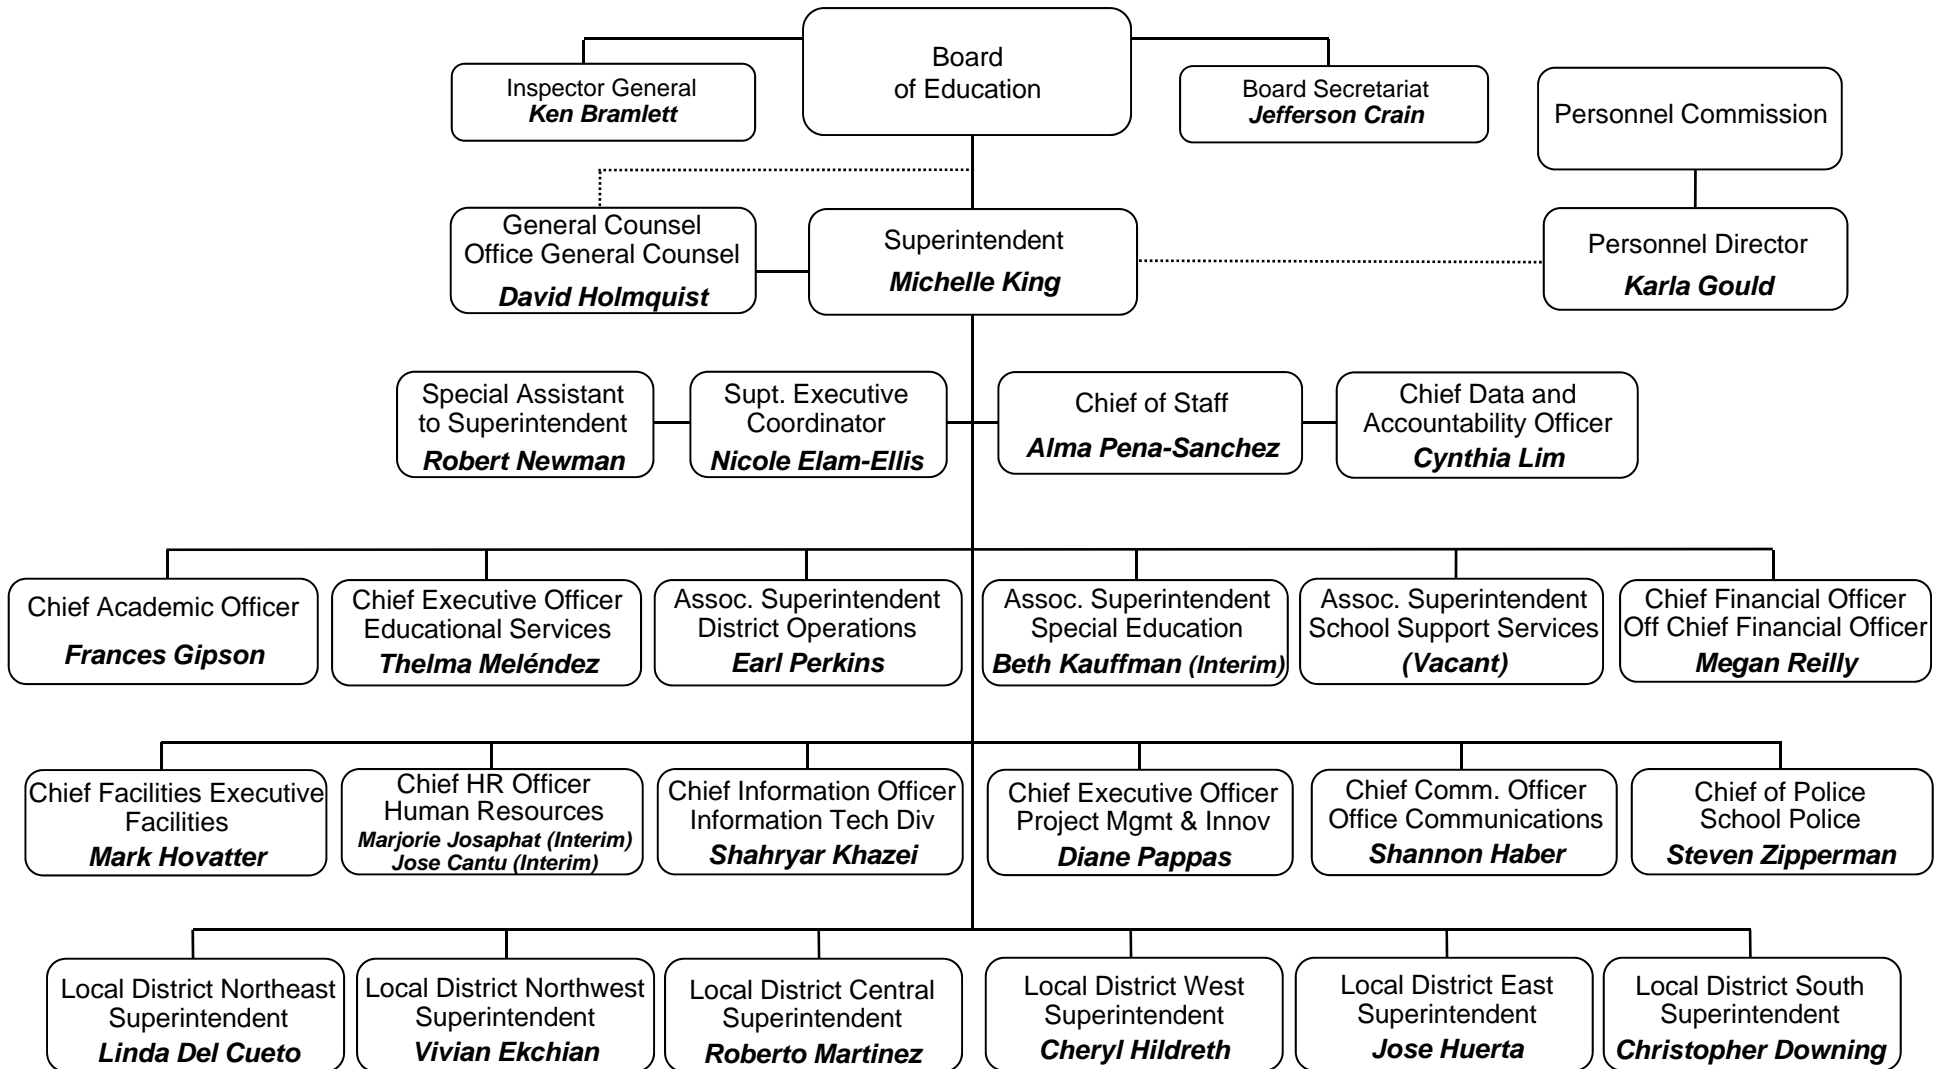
Board of Education

Inspector General
Ken Bramlett

Board Secretariat
Jefferson Crain

Personnel Commission

General Counsel
Office General Counsel
David Holmquist

Superintendent
Michelle King

Personnel Director
Karla Gould

Special Assistant to Superintendent
Robert Newman

Supt. Executive Coordinator
Nicole Elam-Ellis

Chief of Staff
Alma Pena-Sanchez

Chief Data and Accountability Officer
Cynthia Lim

Chief Academic Officer
Frances Gipson

Chief Executive Officer
Educational Services
Thelma Meléndez

Assoc. Superintendent
District Operations
Earl Perkins

Assoc. Superintendent
Special Education
Beth Kauffman (Interim)

Assoc. Superintendent
School Support Services
(Vacant)

Chief Financial Officer
Off Chief Financial Officer
Megan Reilly

Chief Facilities Executive
Facilities
Mark Hovatter

Chief HR Officer
Human Resources
Marjorie Josaphat (Interim)
Jose Cantu (Interim)

Chief Information Officer
Information Tech Div
Shahryar Khazei

Chief Executive Officer
Project Mgmt & Innov
Diane Pappas

Chief Comm. Officer
Office Communications
Shannon Haber

Chief of Police
School Police
Steven Zipperman

Local District Northeast
Superintendent
Linda Del Cueto

Local District Northwest
Superintendent
Vivian Ekchian

Local District Central
Superintendent
Roberto Martinez

Local District West
Superintendent
Cheryl Hildreth

Local District East
Superintendent
Jose Huerta

Local District South
Superintendent
Christopher Downing